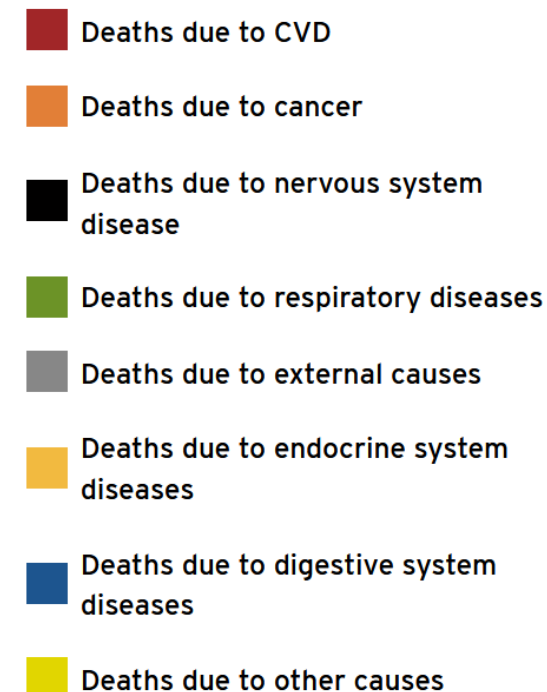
Deaths due to CVD

Deaths due to cancer

Deaths due to nervous system disease

Deaths due to respiratory diseases

Deaths due to external causes

Deaths due to endocrine system diseases

Deaths due to digestive system diseases

Deaths due to other causes